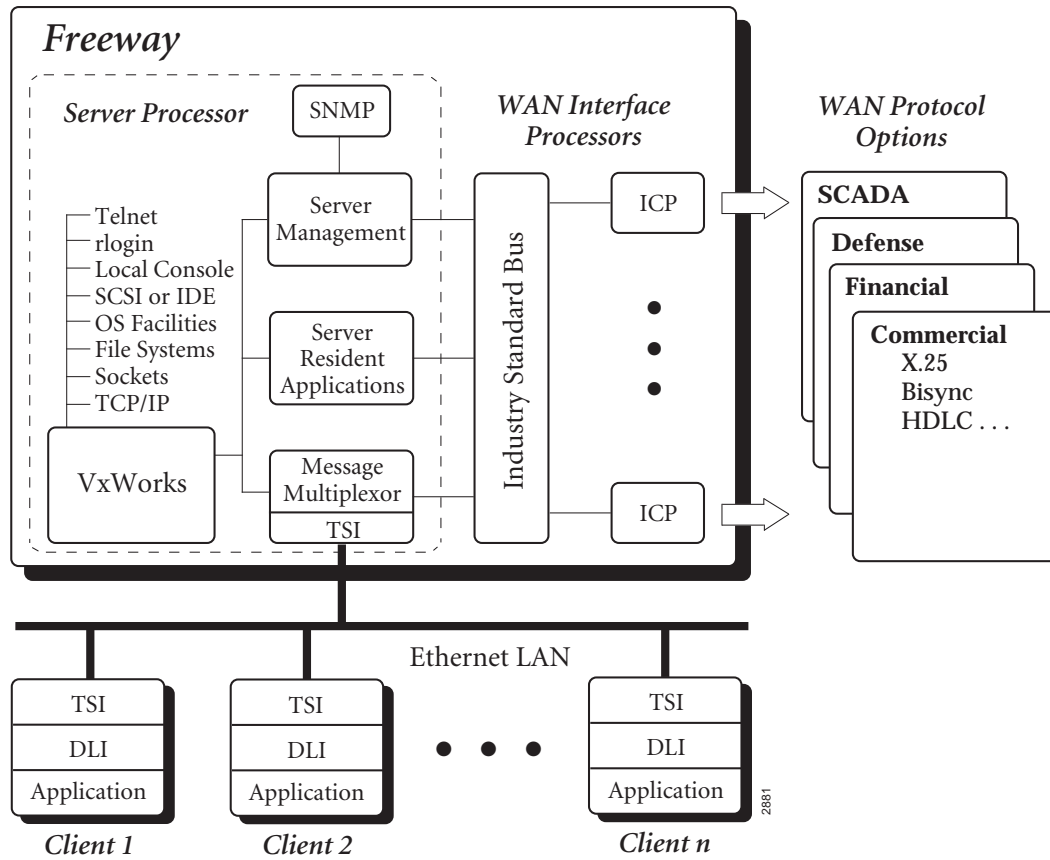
Freeway

Server Processor

SNMP

WAN Interface Processors

WAN Protocol Options

Telnet
rlogin
Local Console
SCSI or IDE
OS Facilities
File Systems
Sockets
TCP/IP

Server Management

Server Resident Applications

VxWorks

Message Multiplexor

TSI

Industry Standard Bus

ICP

ICP

SCADA

Defense

Financial

Commercial
X.25
Bisync
HDLC . . .

Ethernet LAN

TSI
DLI
Application
Client 1

TSI
DLI
Application
Client 2

TSI
DLI
Application
Client n

2881